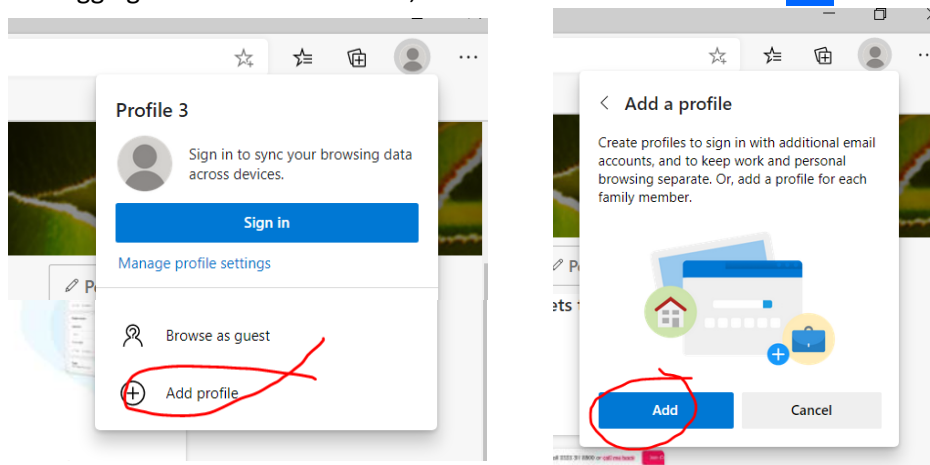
Profile 3

Sign in to sync your browsing data across devices.

Sign in

Manage profile settings

Browse as guest

Add profile

Add a profile

Create profiles to sign in with additional email accounts, and to keep work and personal browsing separate. Or, add a profile for each family member.

Add

Cancel